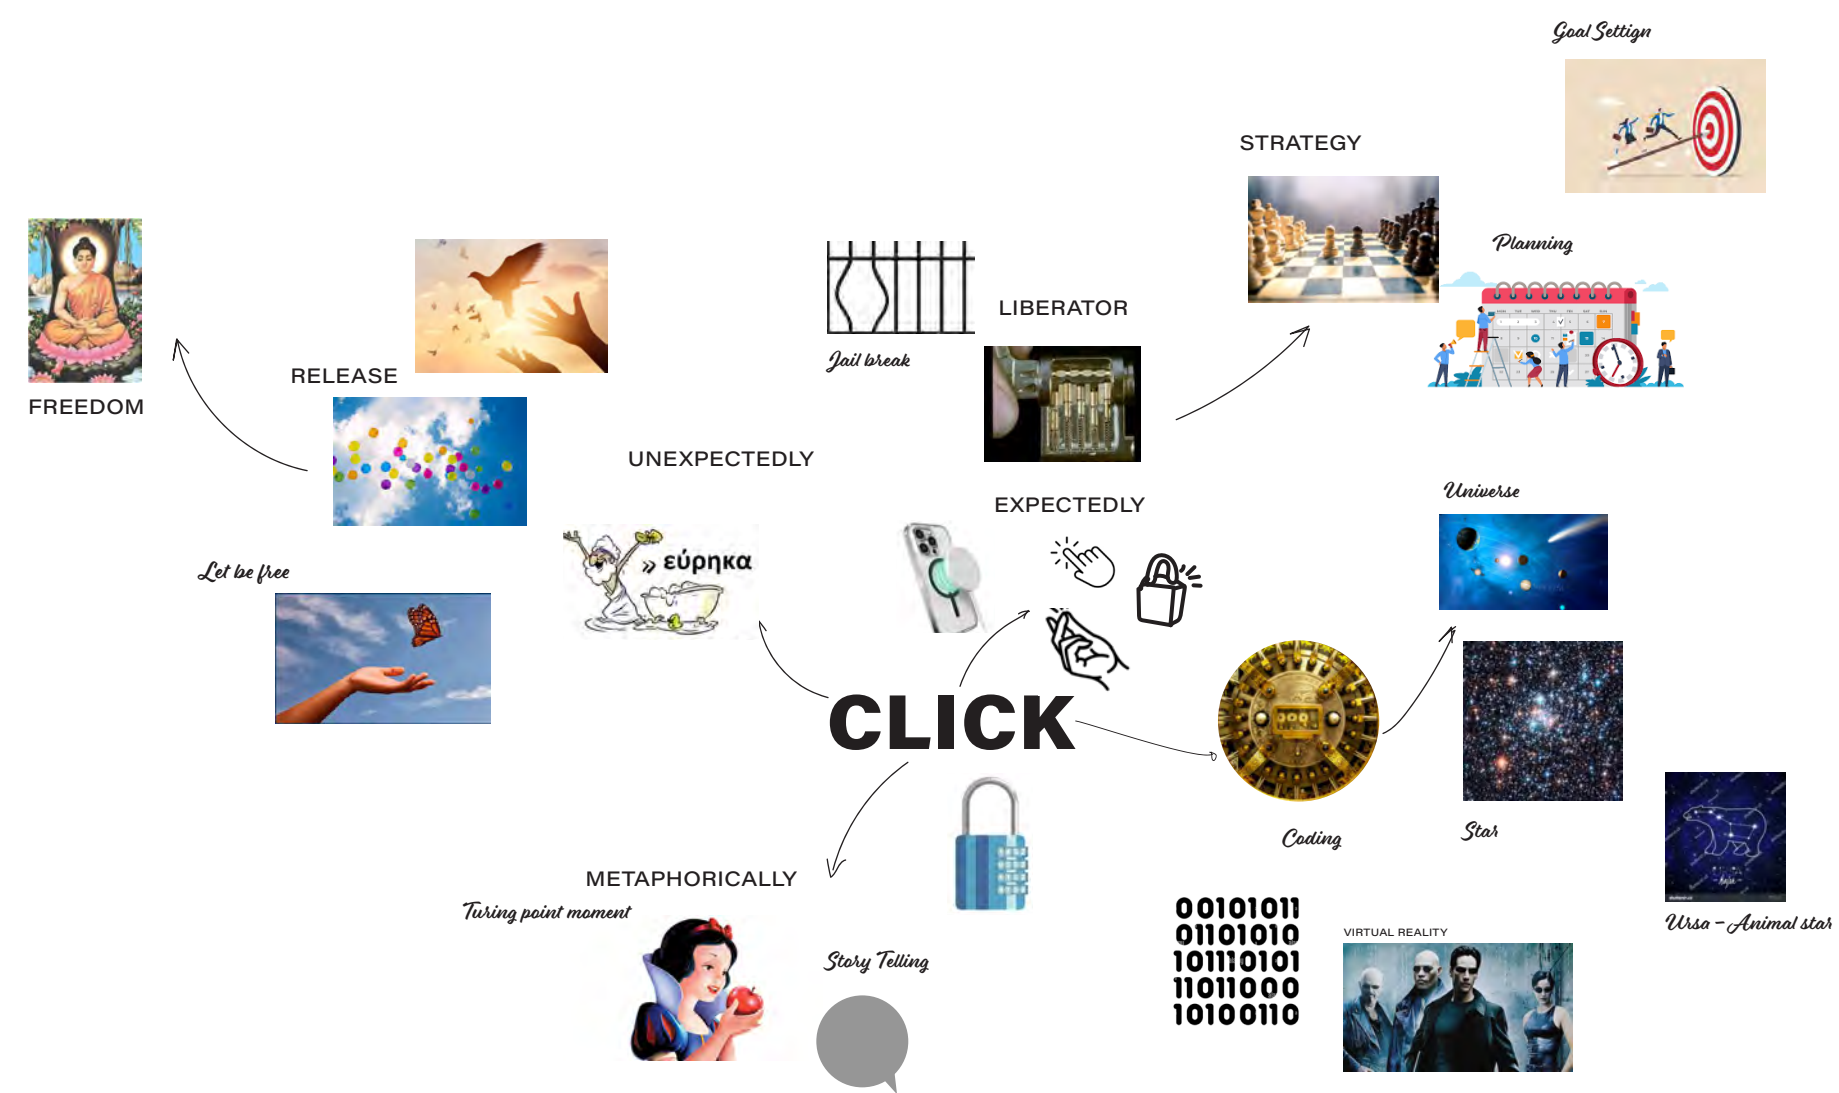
Goal Settign

STRATEGY

Planning

FREEDOM

RELEASE

Jail break

LIBERATOR

UNEXPECTEDLY

EXPECTEDLY

Universe

Let be free

» εύρηκα

CLICK

Coding

Star

METAPHORICALLY

Turing point moment

Story Telling

00101011
01101010
101110101
11011000
10100110

VIRTUAL REALITY

Ursa – Animal star